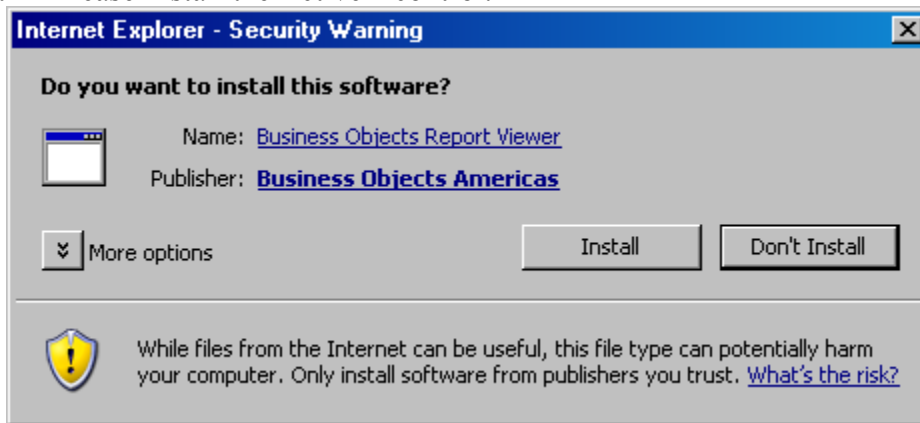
Internet Explorer - Security Warning

Do you want to install this software?

Name: Business Objects Report Viewer

Publisher: Business Objects Americas

More options

Install

Don't Install

While files from the Internet can be useful, this file type can potentially harm your computer. Only install software from publishers you trust. What's the risk?